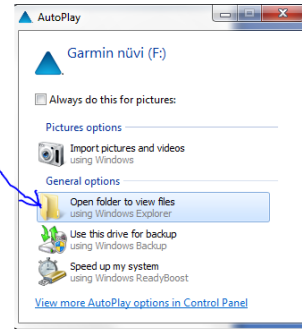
AutoPlay

Garmin nüvi (F:)

Always do this for pictures:

Pictures options

Import pictures and videos
using Windows

General options

Open folder to view files
using Windows Explorer

Use this drive for backup
using Windows Backup

Speed up my system
using Windows ReadyBoost

View more AutoPlay options in Control Panel